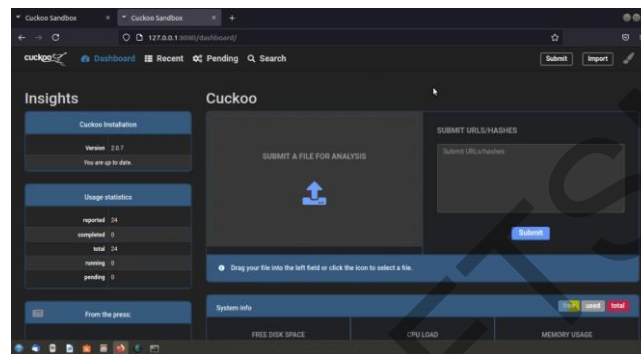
Cuckoo Sandbox
Cuckoo Sandbox
127.0.0.1:8080/dashboard/
cuckoo
Dashboard
Recent
Pending
Search
Submit
Import

Insights

Cuckoo Installation
Version 2.0.7
You are up to date.

Usage statistics
reported 24
completed 0
total 24
running 0
pending 0

From the press:

Cuckoo

SUBMIT A FILE FOR ANALYSIS

SUBMIT URLS/HASHES
Submit URLs/hashes
Submit

Drag your file into the left field or click the icon to select a file.

System info
free used total
FREE DISK SPACE
CPU LOAD
MEMORY USAGE